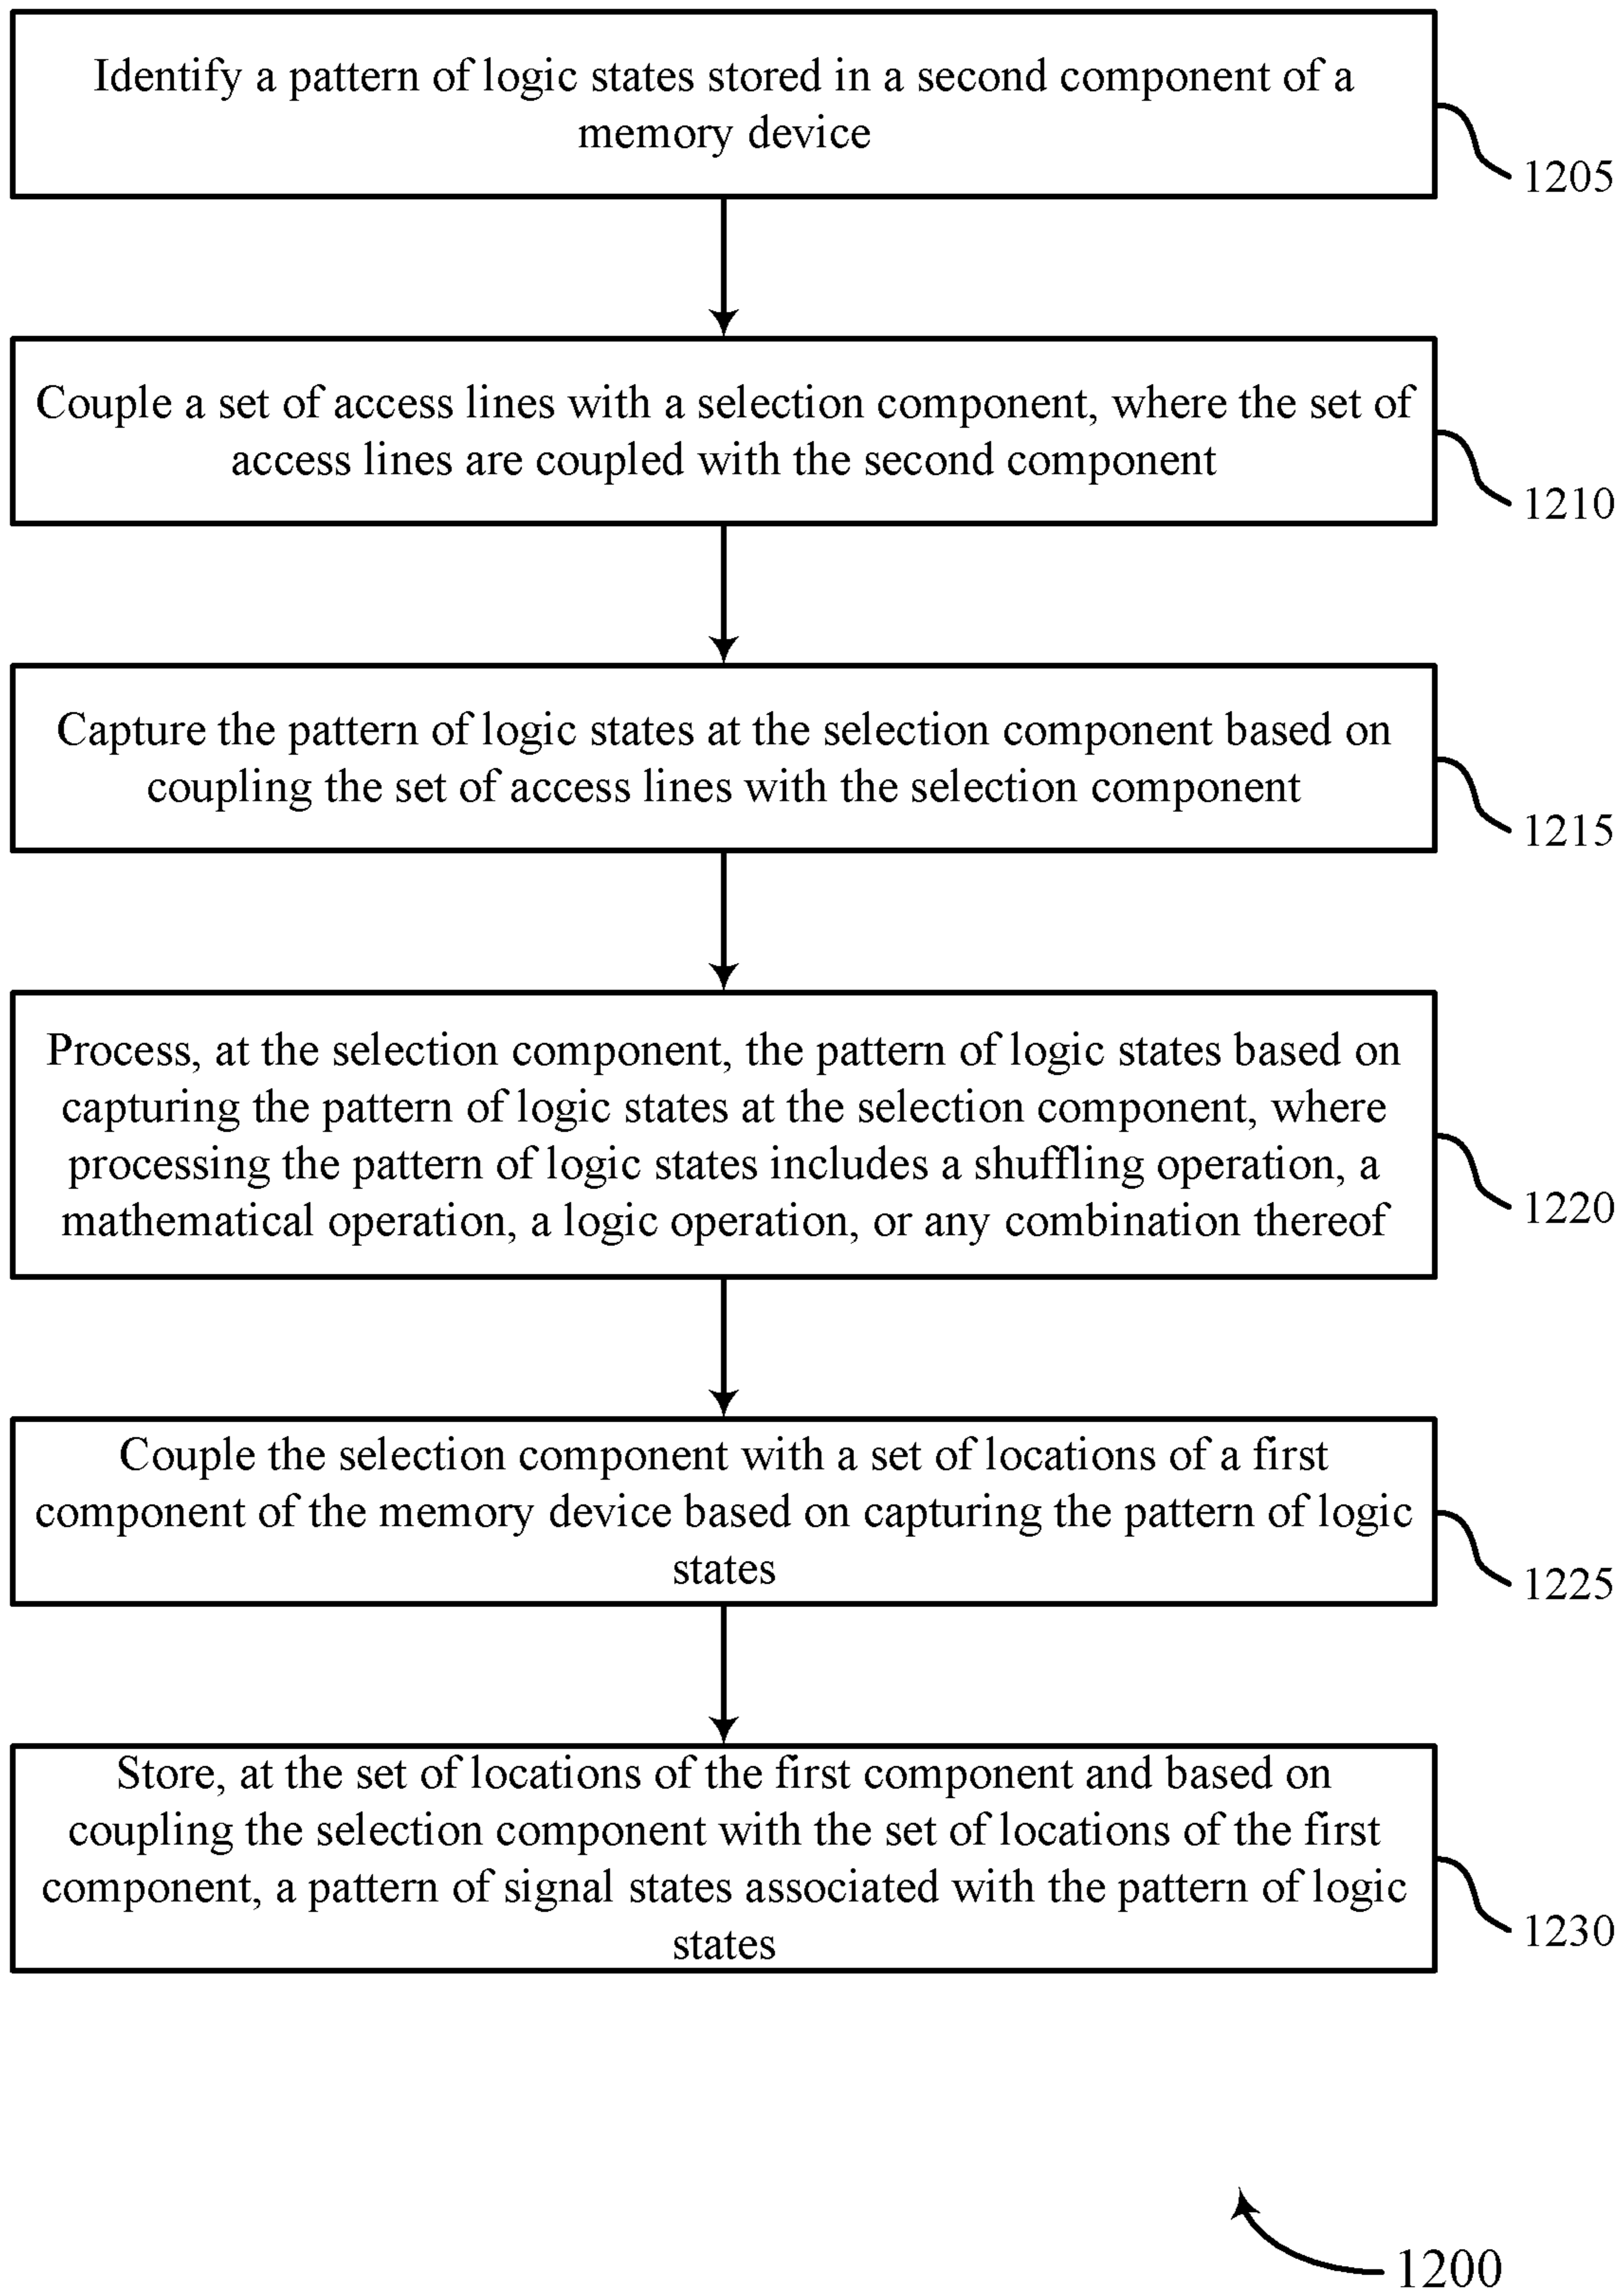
Identify a pattern of logic states stored in a second component of a memory device

1205

Couple a set of access lines with a selection component, where the set of access lines are coupled with the second component

1210

Capture the pattern of logic states at the selection component based on coupling the set of access lines with the selection component

1215

Process, at the selection component, the pattern of logic states based on capturing the pattern of logic states at the selection component, where processing the pattern of logic states includes a shuffling operation, a mathematical operation, a logic operation, or any combination thereof

1220

Couple the selection component with a set of locations of a first component of the memory device based on capturing the pattern of logic states

1225

Store, at the set of locations of the first component and based on coupling the selection component with the set of locations of the first component, a pattern of signal states associated with the pattern of logic states

1230

1200